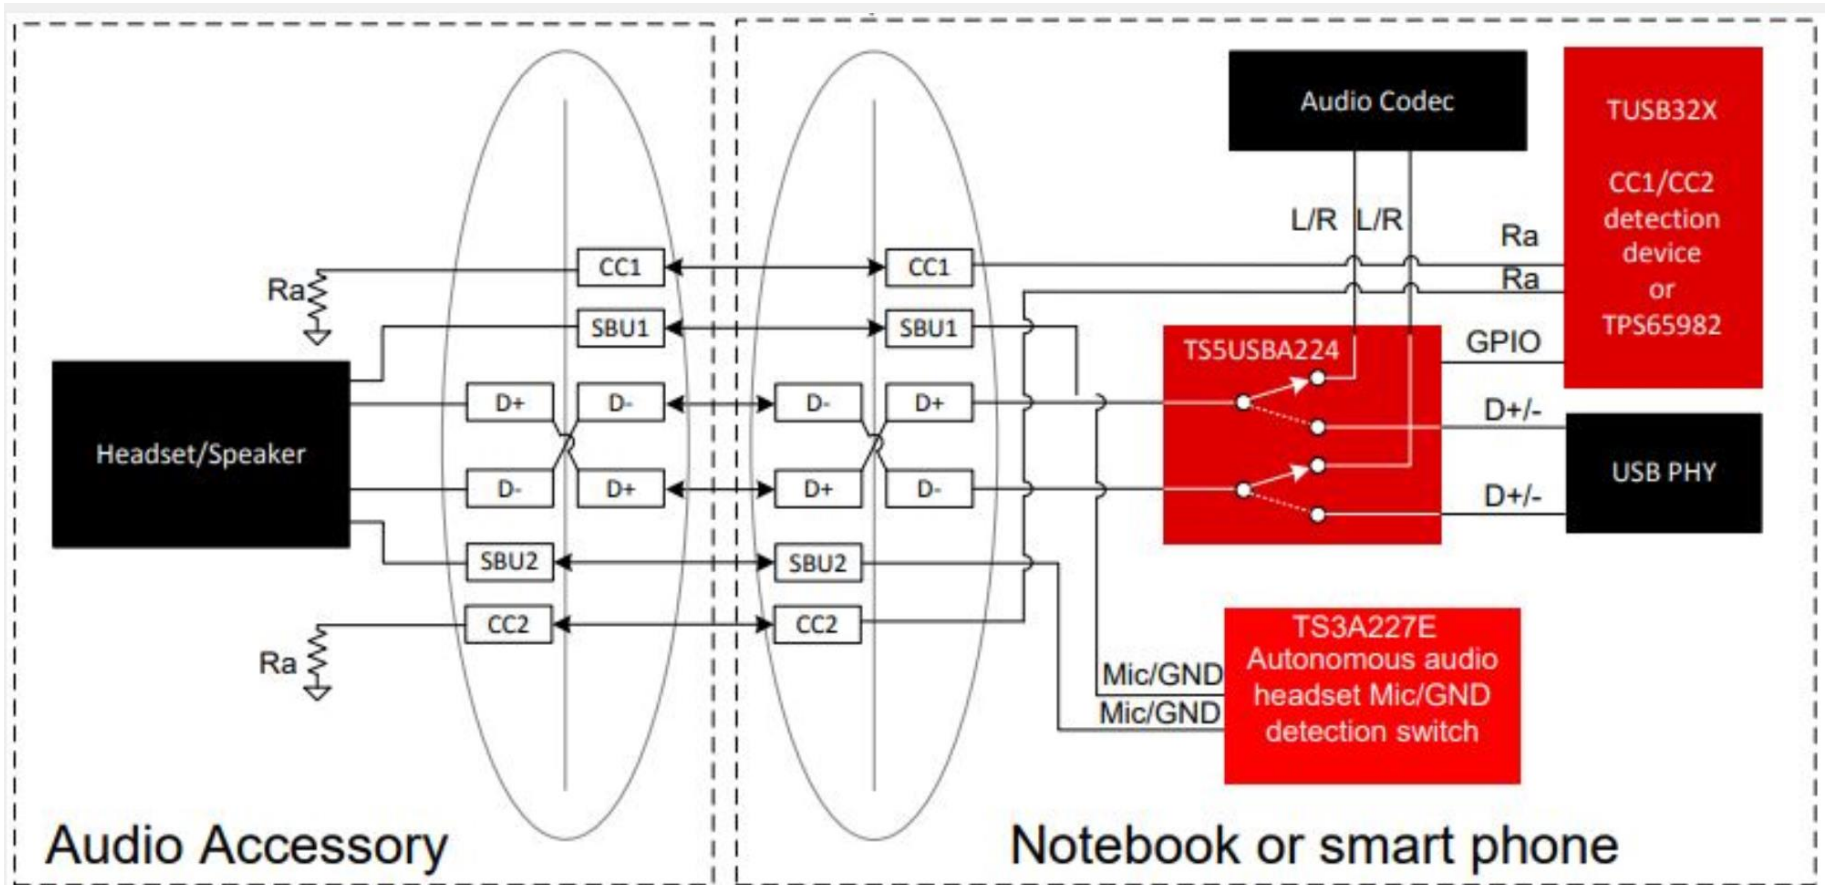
Audio Codec

TUSB32X

CC1/CC2 detection device or TPS65982

L/R L/R

Ra

Ra

GPIO

TS5USBA224

D+/-

D+/-

USB PHY

Ra

CC1

SBU1

D+

D-

D-

D+

SBU2

CC2

CC1

SBU1

D-

D+

D+

D-

SBU2

CC2

Headset/Speaker

Ra

TS3A227E Autonomous audio headset Mic/GND detection switch

Mic/GND

Mic/GND

Audio Accessory

Notebook or smart phone